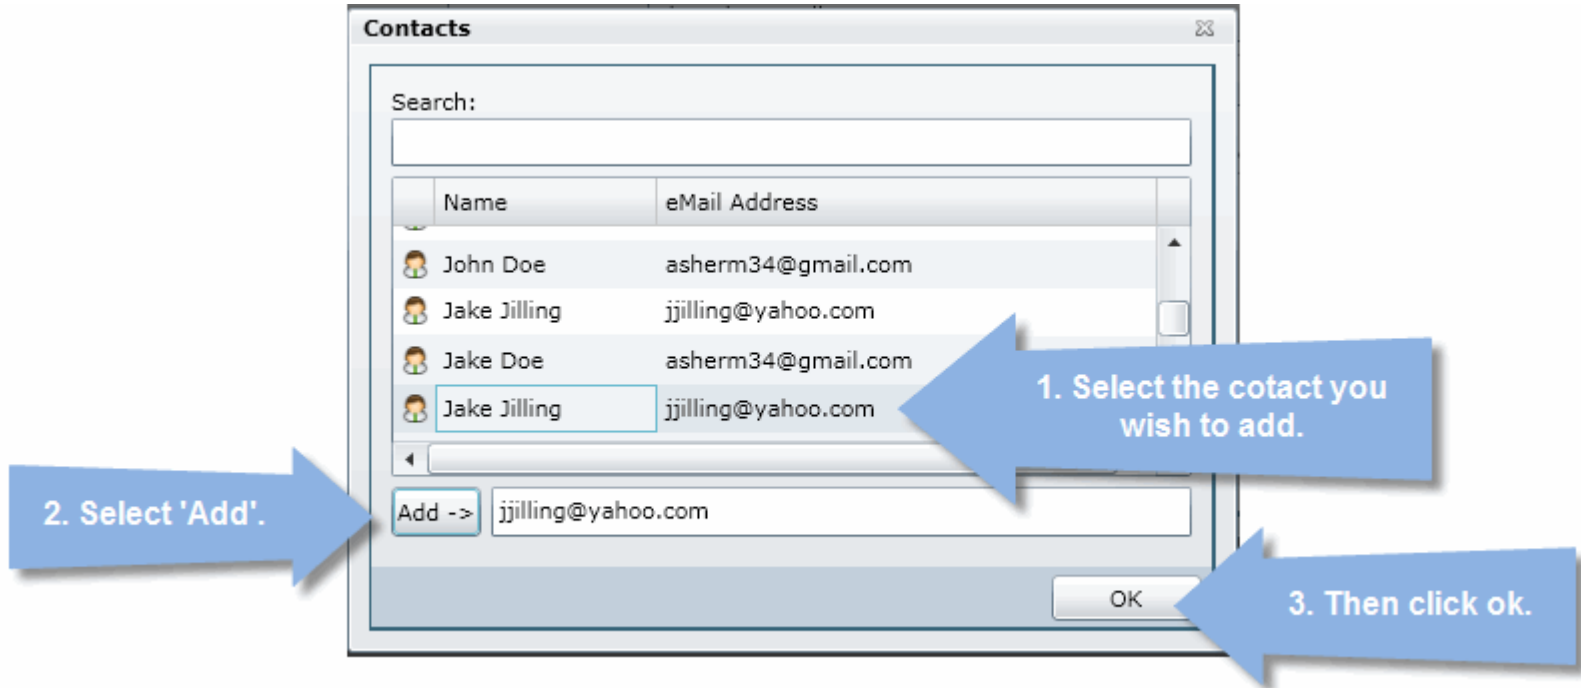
Contacts

Search:

| Name | eMail Address |
|---|---|
| John Doe | asherm34@gmail.com |
| Jake Jilling | jjilling@yahoo.com |
| Jake Doe | asherm34@gmail.com |
| Jake Jilling | jjilling@yahoo.com |

1. Select the cotact you wish to add.

2. Select 'Add'.

Add -> jjilling@yahoo.com

OK

3. Then click ok.